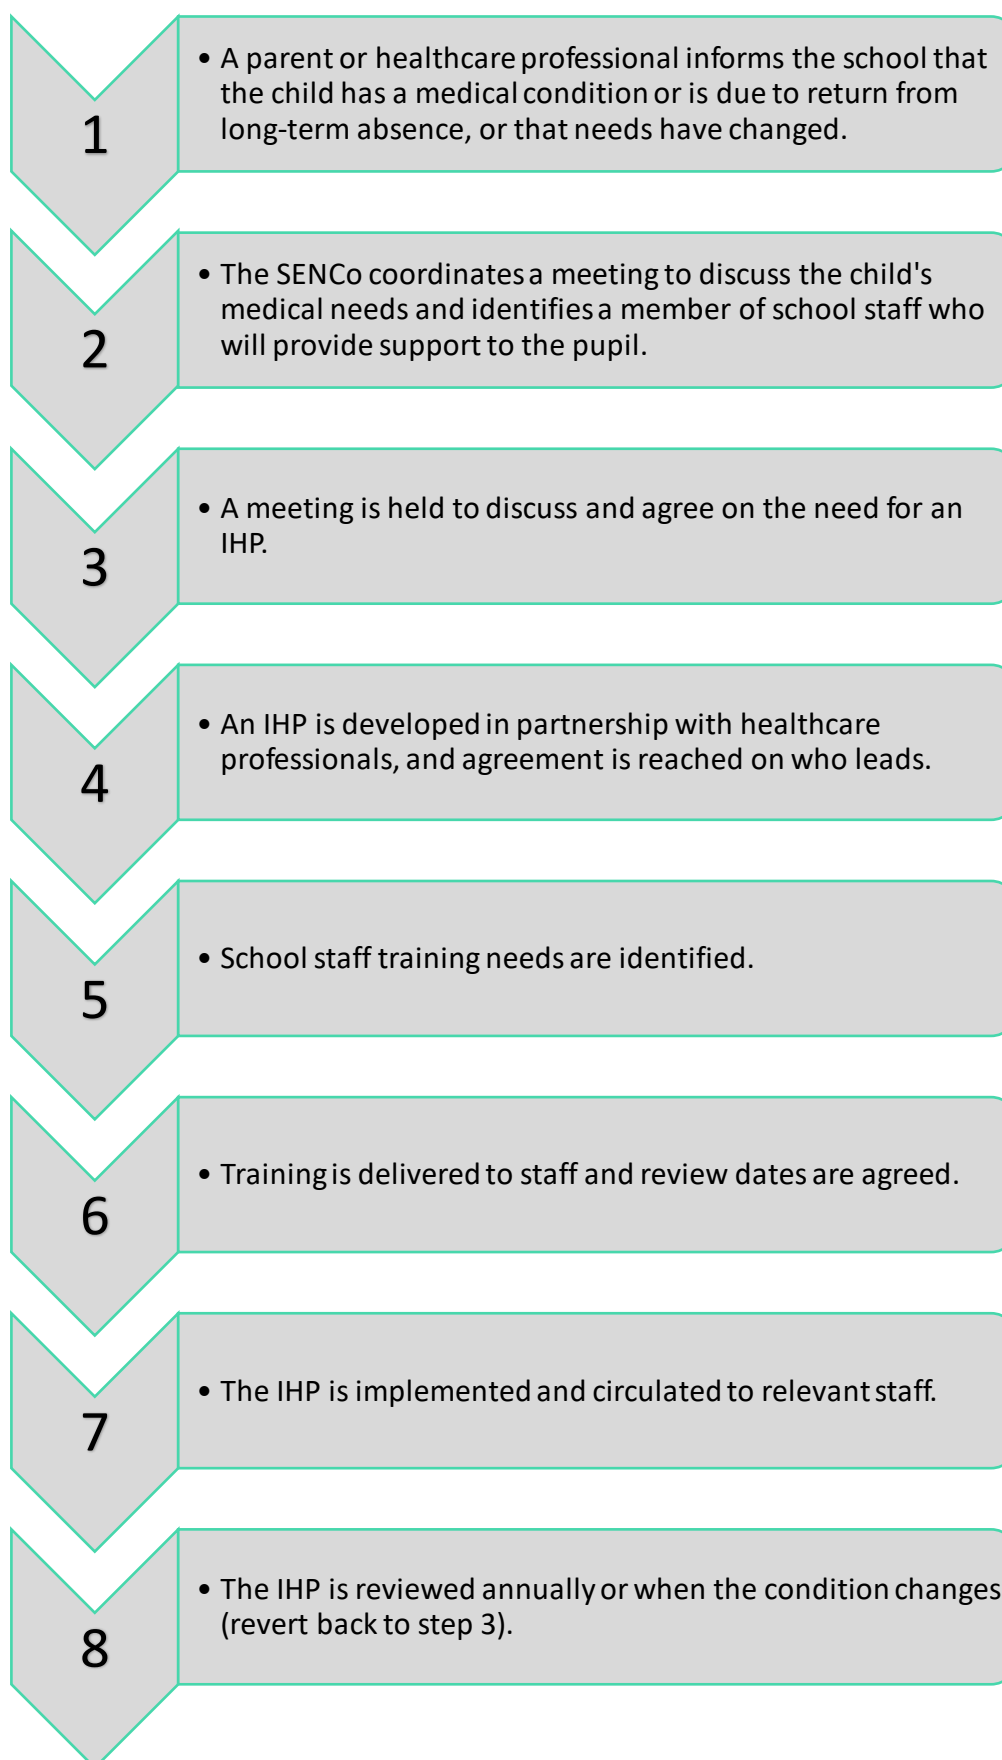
1

• A parent or healthcare professional informs the school that the child has a medical condition or is due to return from long-term absence, or that needs have changed.

2

• The SENCo coordinates a meeting to discuss the child's medical needs and identifies a member of school staff who will provide support to the pupil.

3

• A meeting is held to discuss and agree on the need for an IHP.

4

• An IHP is developed in partnership with healthcare professionals, and agreement is reached on who leads.

5

• School staff training needs are identified.

6

• Training is delivered to staff and review dates are agreed.

7

• The IHP is implemented and circulated to relevant staff.

8

• The IHP is reviewed annually or when the condition changes (revert back to step 3).